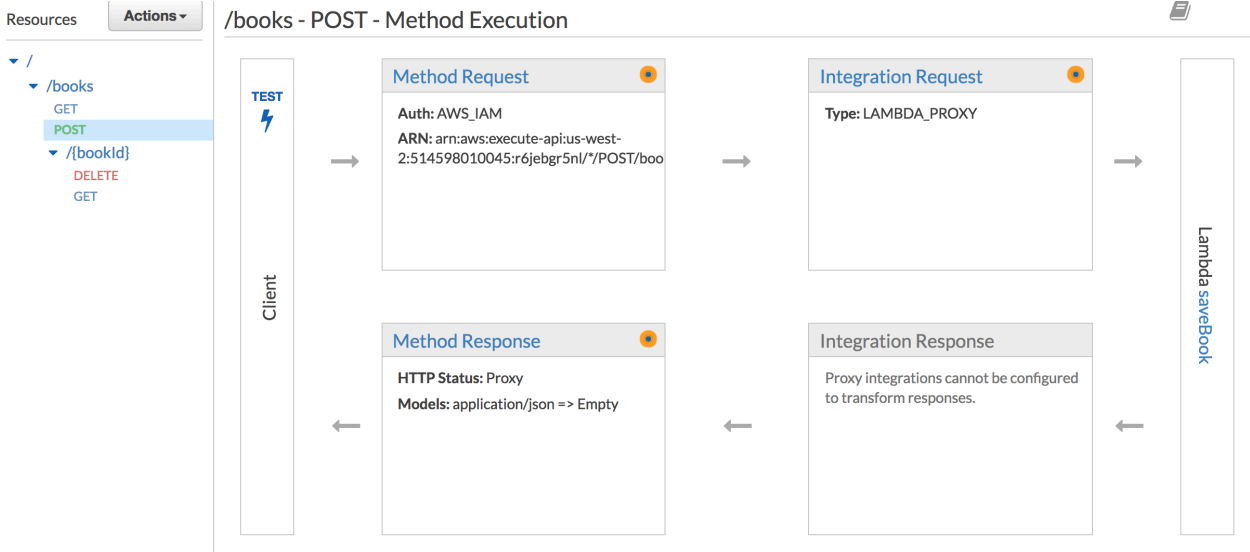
Resources
Actions

/
/books
GET
POST
/{bookId}
DELETE
GET

/books - POST - Method Execution

TEST

Client

Method Request

Auth: AWS_IAM

ARN: arn:aws:execute-api:us-west-2:514598010045:r6jebgr5nl/*/POST/boo

Integration Request

Type: LAMBDA_PROXY

Lambda saveBook

Method Response

HTTP Status: Proxy

Models: application/json => Empty

Integration Response

Proxy integrations cannot be configured to transform responses.